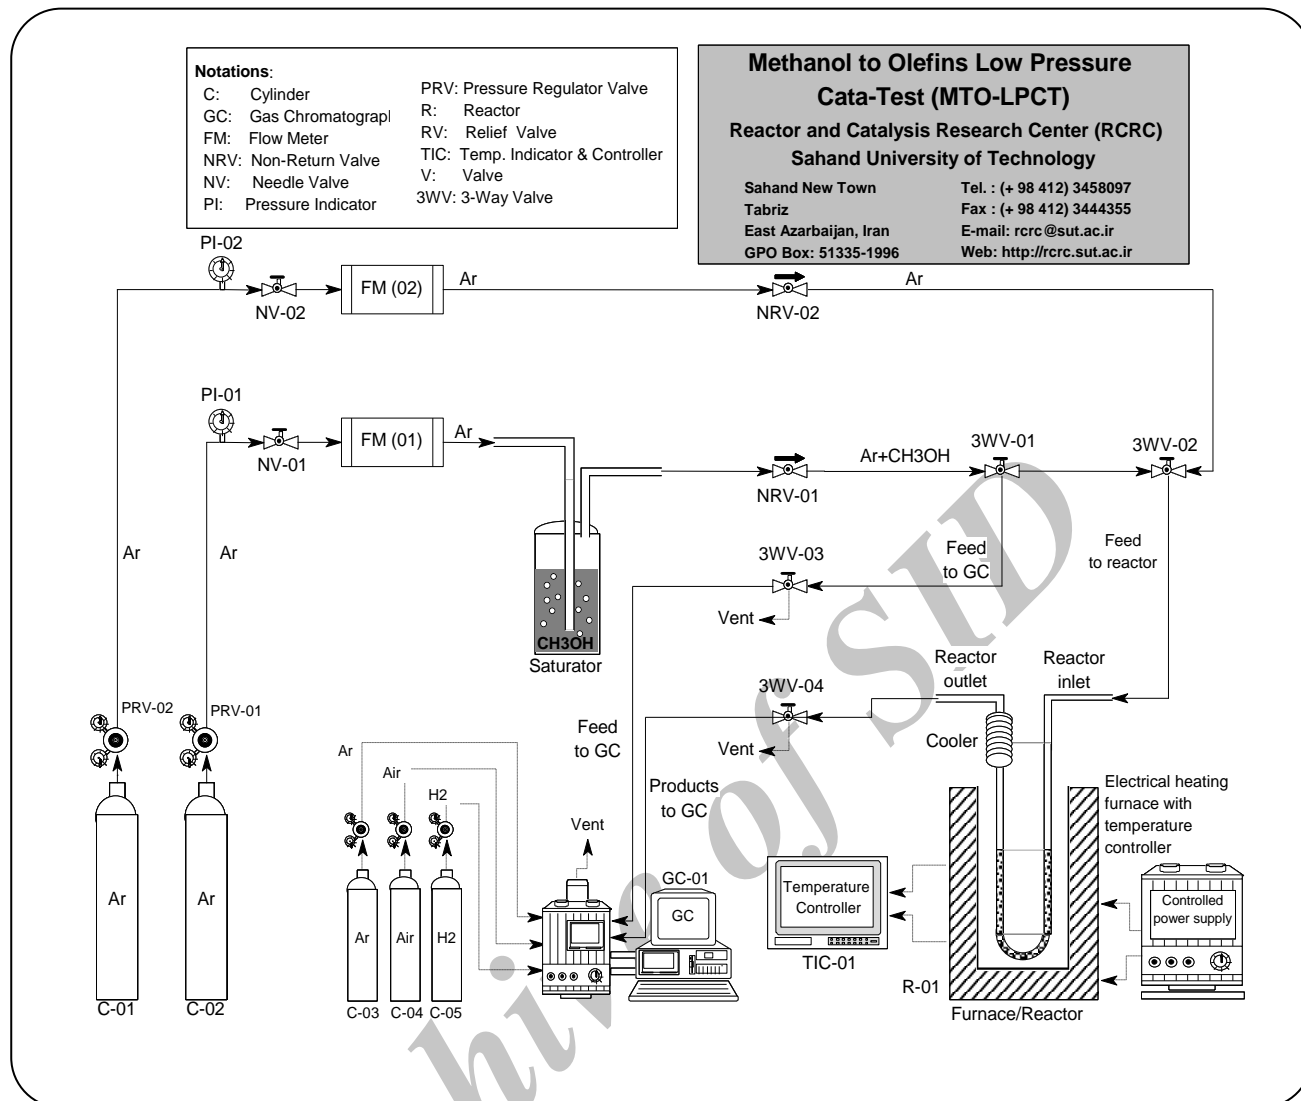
Notations:
C: Cylinder
GC: Gas Chromatograpl
FM: Flow Meter
NRV: Non-Return Valve
NV: Needle Valve
PI: Pressure Indicator
PRV: Pressure Regulator Valve
R: Reactor
RV: Relief Valve
TIC: Temp. Indicator & Controller
V: Valve
3WV: 3-Way Valve

Methanol to Olefins Low Pressure Cata-Test (MTO-LPCT)
Reactor and Catalysis Research Center (RCRC)
Sahand University of Technology
Sahand New Town
Tabriz
East Azarbaijan, Iran
GPO Box: 51335-1996
Tel. : (+ 98 412) 3458097
Fax : (+ 98 412) 3444355
E-mail: rcrc@sut.ac.ir
Web: http://rcrc.sut.ac.ir

PI-02
NV-02
FM (02)
Ar
NRV-02
Ar
PI-01
NV-01
FM (01)
Ar
NRV-01
Ar+CH3OH
3WV-01
3WV-02
Ar
Ar
Feed to GC
Feed to reactor
3WV-03
Vent
CH3OH
Saturator
Reactor outlet
Reactor inlet
3WV-04
Vent
Feed to GC
Cooler
Products to GC
Electrical heating furnace with temperature controller
PRV-02
PRV-01
Ar
Air
H2
Vent
GC-01
GC
Temperature Controller
Controlled power supply
TIC-01
R-01
Furnace/Reactor
Ar
Ar
Ar
Air
H2
C-01
C-02
C-03
C-04
C-05